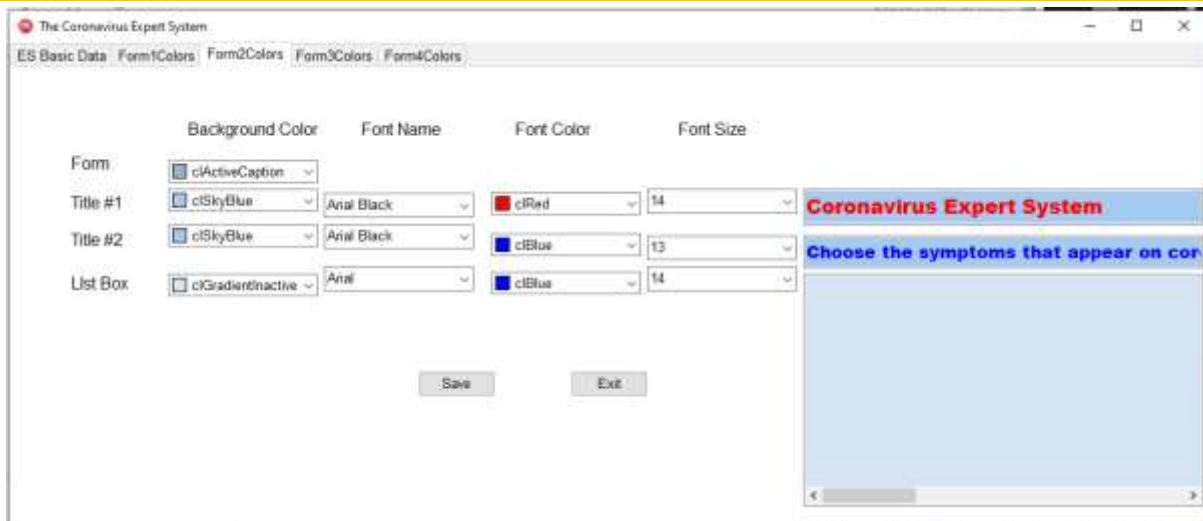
The Coronavirus Expert System

ES Basic Data Form1Colors Form2Colors Form3Colors Form4Colors

Background Color Font Name Font Color Font Size

Form clActiveCaption

Title #1 clSkyBlue Arial Black clRed 14

Title #2 clSkyBlue Arial Black clBlue 13

List Box clGradientInactive Arial clBlue 14

Coronavirus Expert System

Choose the symptoms that appear on cor

Save Exit